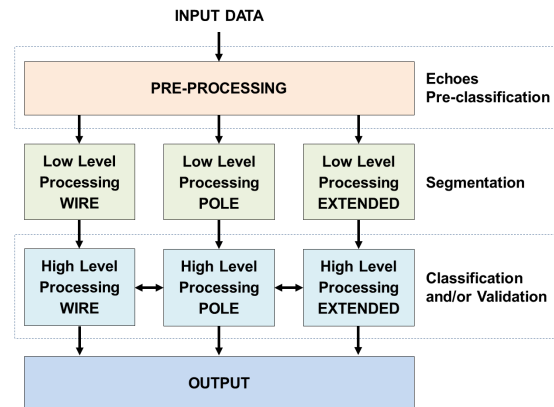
INPUT DATA

PRE-PROCESSING

Echoes
Pre-classification

Low Level Processing WIRE

Low Level Processing POLE

Low Level Processing EXTENDED

Segmentation

High Level Processing WIRE

High Level Processing POLE

High Level Processing EXTENDED

Classification and/or Validation

OUTPUT